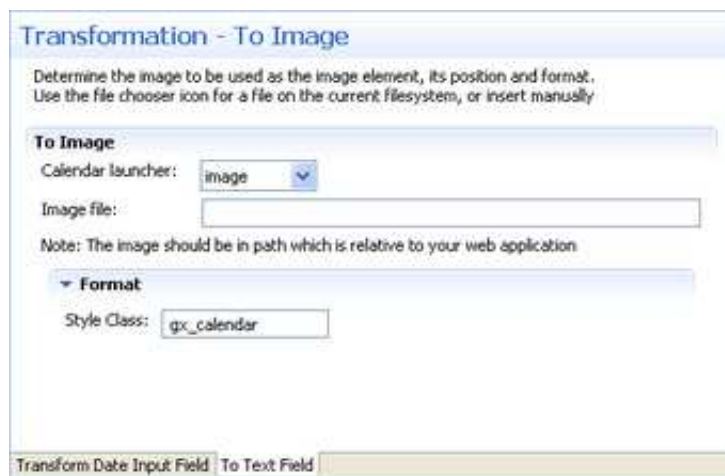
Transformation - To Image

Determine the image to be used as the image element, its position and format.
Use the file chooser icon for a file on the current filesystem, or insert manually

To Image

Calendar launcher: image

Image file:

Note: The image should be in path which is relative to your web application

Format

Style Class: gx_calendar

Transform Date Input Field | To Text Field